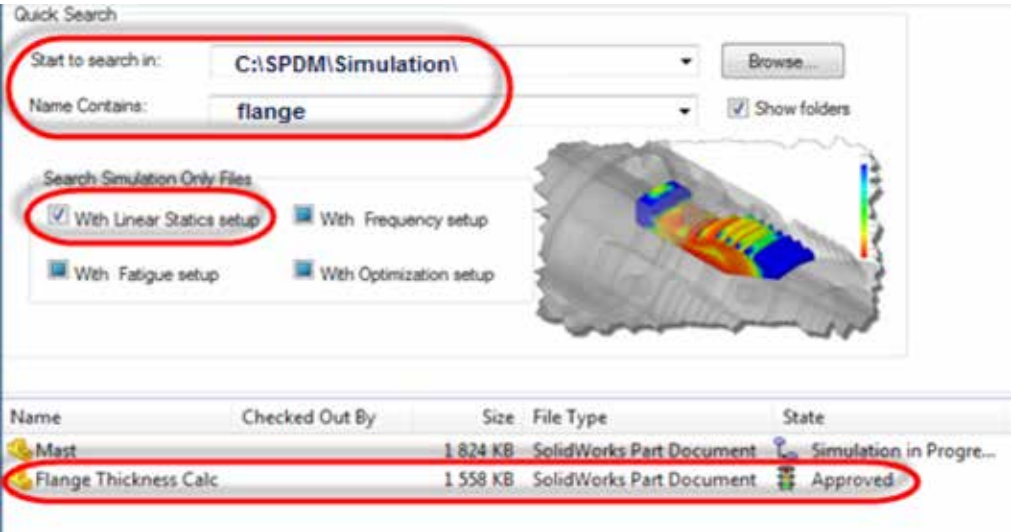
Quick Search

Start to search in: C:\SPDM\Simulation\

Browse...

Name Contains: flange

Show folders

Search Simulation Only Files

With Linear Statics setup

With Frequency setup

With Fatigue setup

With Optimization setup

| Name | Checked Out By | Size | File Type | State |
|---|---|---|---|---|
| Mast | | 1 824 KB | SolidWorks Part Document | Simulation in Progre... |
| Flange Thickness Calc | | 1 558 KB | SolidWorks Part Document | Approved |